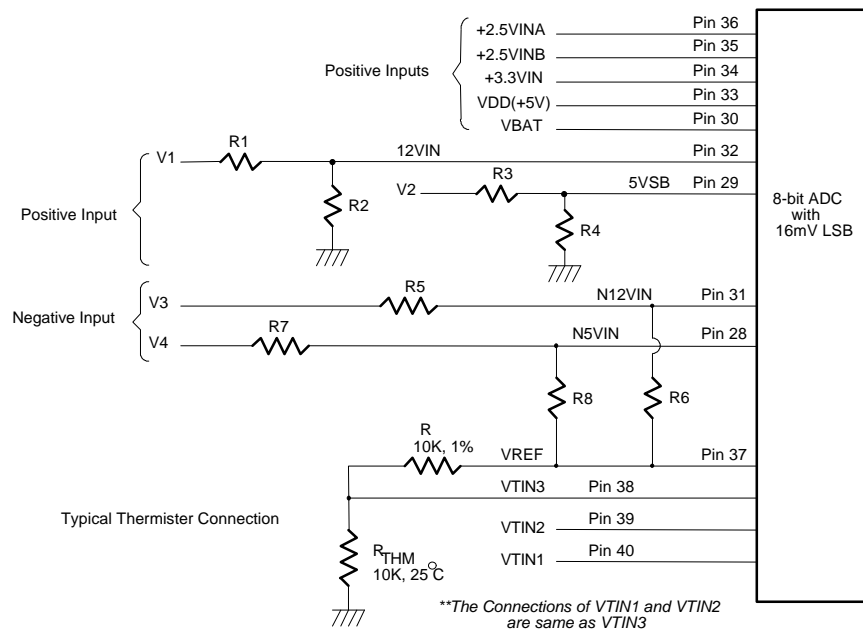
Positive Inputs

+2.5VINA Pin 36
+2.5VINB Pin 35
+3.3VIN Pin 34
VDD(+5V) Pin 33
VBAT Pin 30

V1 R1 12VIN Pin 32
R2
V2 R3 5VSB Pin 29
R4

Positive Input

8-bit ADC with 16mV LSB

Negative Input

V3 R5 N12VIN Pin 31
V4 R7 N5VIN Pin 28
R8 R6

R 10K, 1% VREF Pin 37
VTIN3 Pin 38

Typical Thermister Connection

VTIN2 Pin 39
$R_{THM}$ 10K, 25°C
VTIN1 Pin 40

**The Connections of VTIN1 and VTIN2 are same as VTIN3